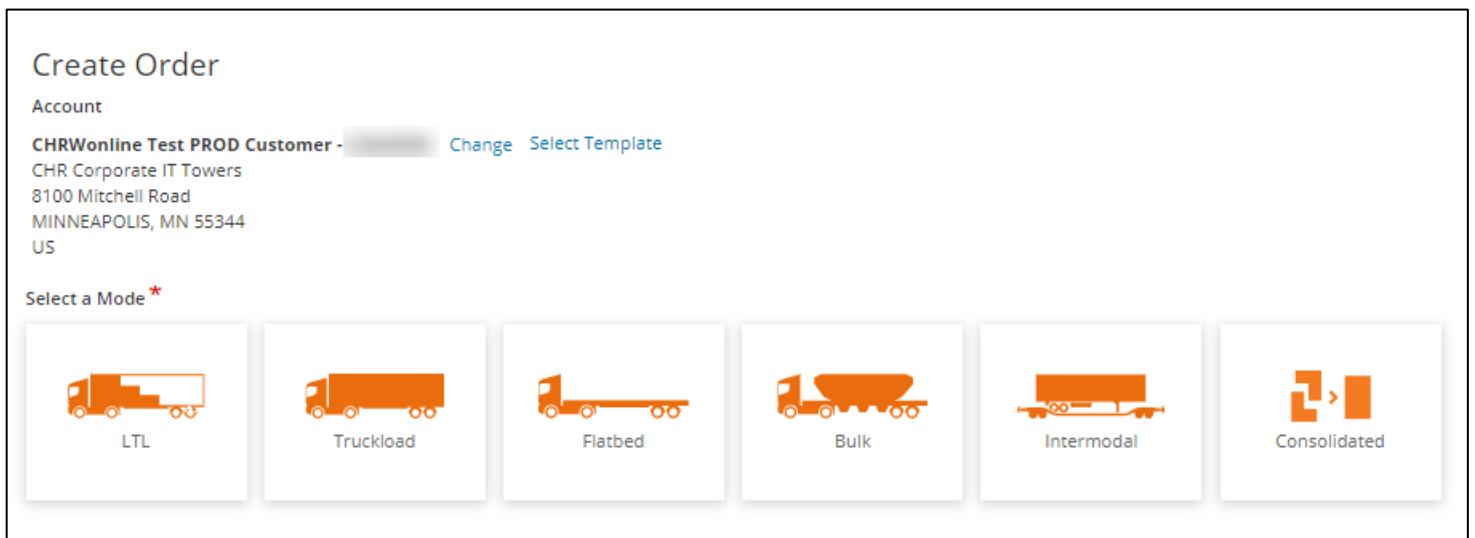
Create Order

Account

**CHRWonline Test PROD Customer -** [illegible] Change Select Template
CHR Corporate IT Towers
8100 Mitchell Road
MINNEAPOLIS, MN 55344
US

Select a Mode *

LTL

Truckload

Flatbed

Bulk

Intermodal

Consolidated